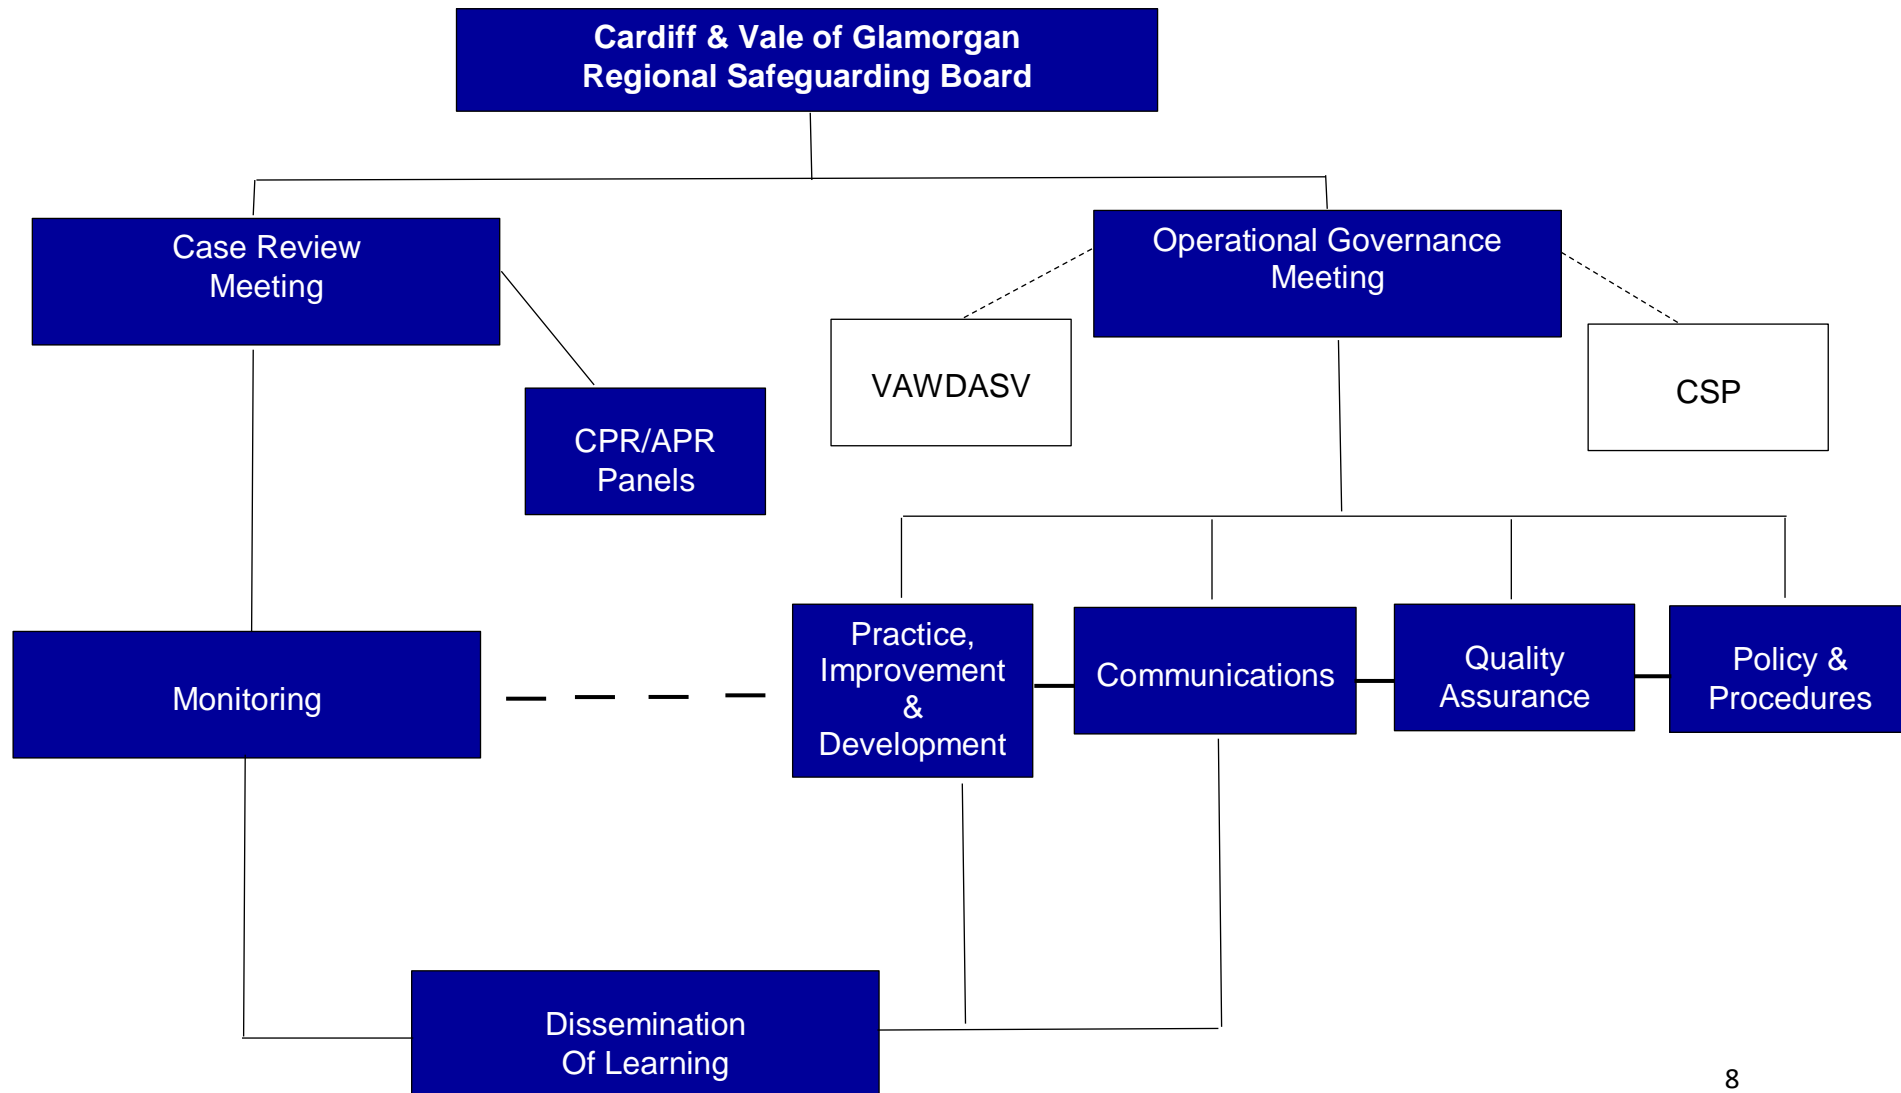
Cardiff & Vale of Glamorgan Regional Safeguarding Board

Case Review Meeting

Operational Governance Meeting

VAWDASV

CSP

CPR/APR Panels

Monitoring

Practice, Improvement & Development

Communications

Quality Assurance

Policy & Procedures

Dissemination Of Learning

8